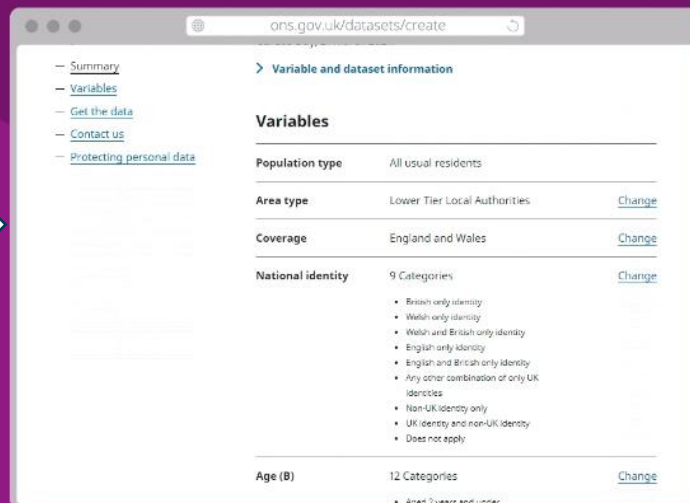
ons.gov.uk/datasets/create

– Summary
– Variables
– Get the data
– Contact us
– Protecting personal data

> Variable and dataset information

Variables

| Population type | All usual residents | |
|---|---|---|
| Area type | Lower Tier Local Authorities | Change |
| Coverage | England and Wales | Change |
| National identity | 9 Categories<br>• British only identity<br>• Welsh only identity<br>• Welsh and British only identity<br>• English only identity<br>• English and British only identity<br>• Any other combination of only UK identities<br>• Non-UK identity only<br>• UK identity and non-UK identity<br>• Does not apply | Change |
| Age (B) | 12 Categories<br>• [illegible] | Change |